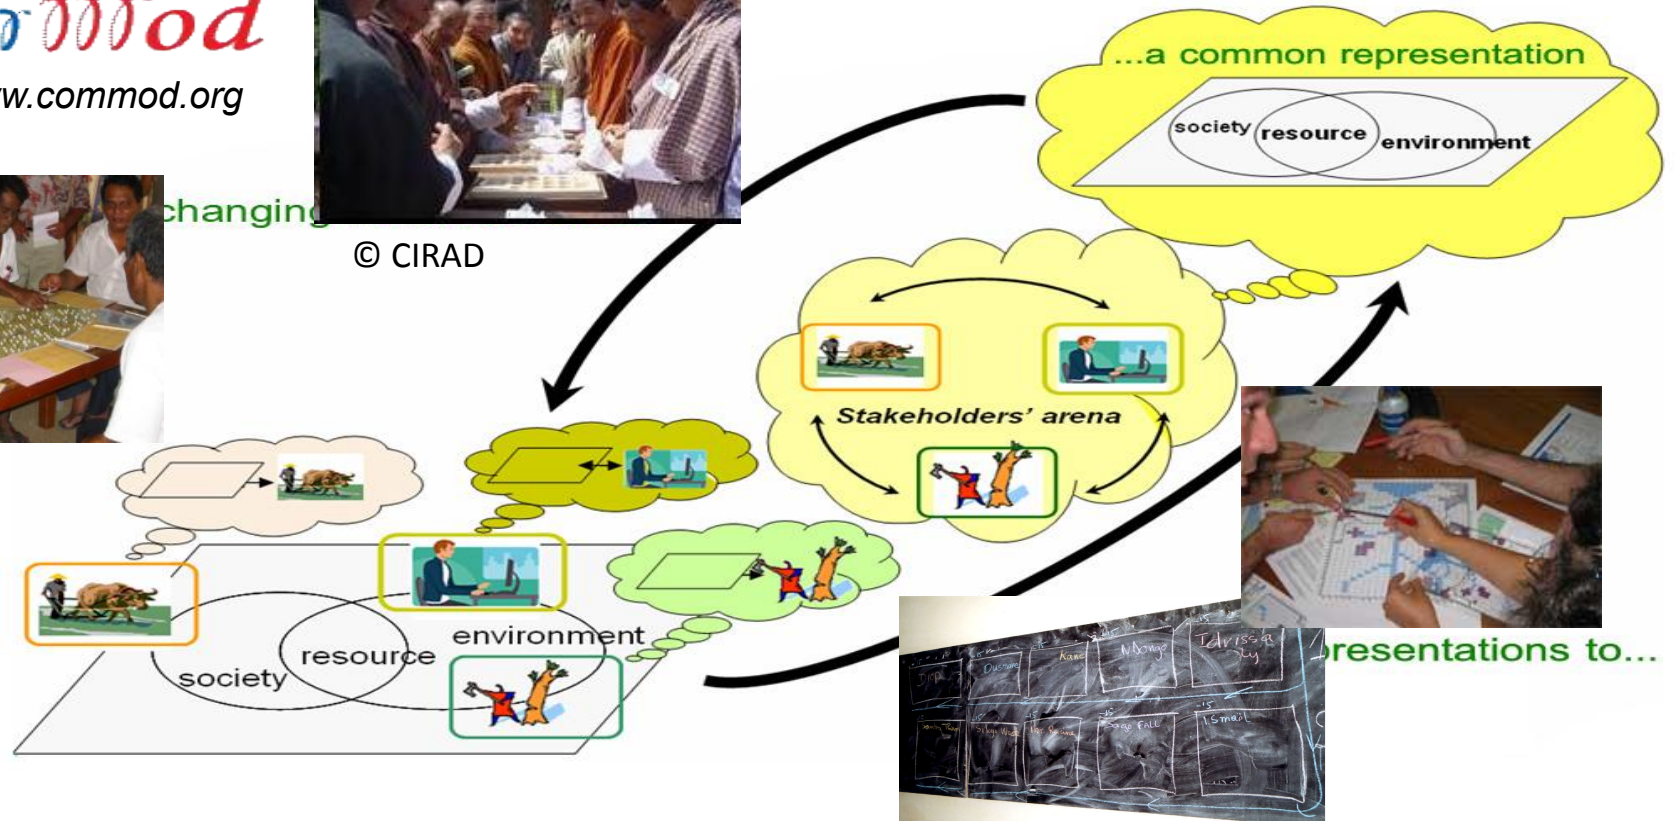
rMod
w.commod.org

changing

© CIRAD

...a common representation

society resource environment

Stakeholders' arena

environment
resource
society

presentations to...

Dupo Ousmane Kane Ndongo Idrissa Ly
Saaly Thior Sidya Wade Sow Bocoum Sega Fall Ismail